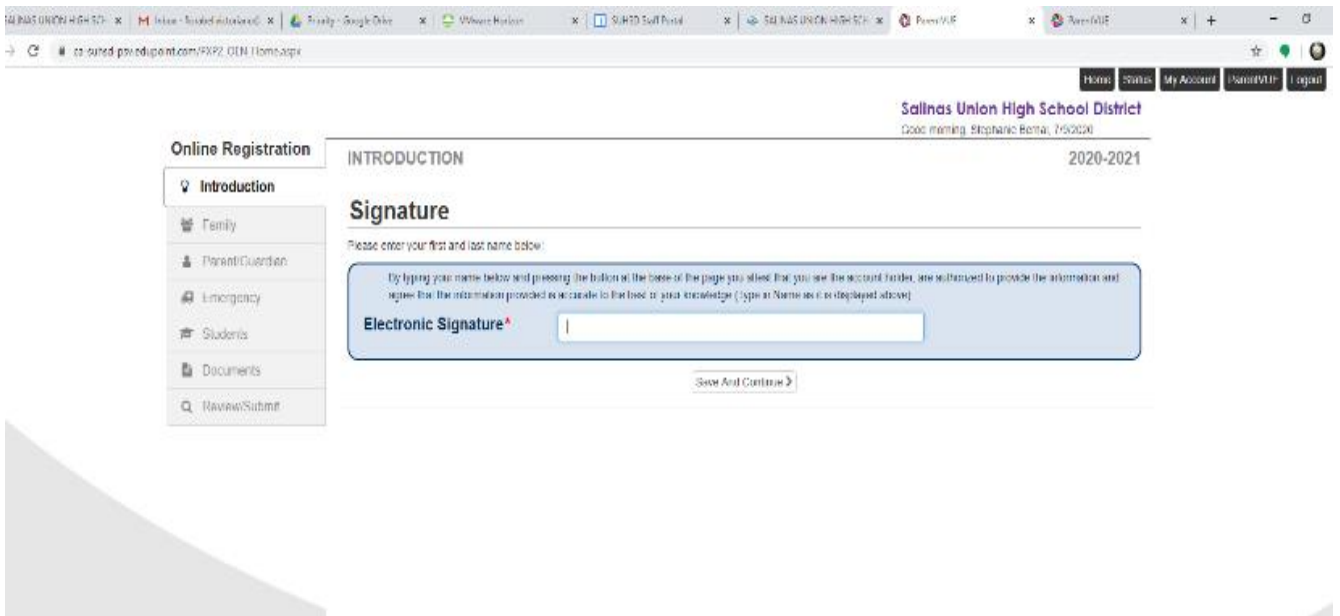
SALINAS UNION HIGH SCH × | M Inbox - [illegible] × | Faculty - Google Drive × | VMware Horizon × | SUHSD Staff Portal × | SALINAS UNION HIGH SCH × | ParentVUE × | ParentVUE × | +

ca-suhsd.psvue.edupoint.com/PXP2_OEN_Home.aspx

Home Status My Account ParentVUE Logout

Salinas Union High School District
Good morning, Stephanie Bernal, 7/5/2020

Online Registration

Introduction

Family

Parent/Guardian

Emergency

Students

Documents

Review/Submit

INTRODUCTION

2020-2021

Signature

Please enter your first and last name below:

By typing your name below and pressing the button at the base of the page you attest that you are the account holder, are authorized to provide the information and agree that the information provided is accurate to the best of your knowledge (type in Name as it is displayed above)

Electronic Signature*

Save And Continue